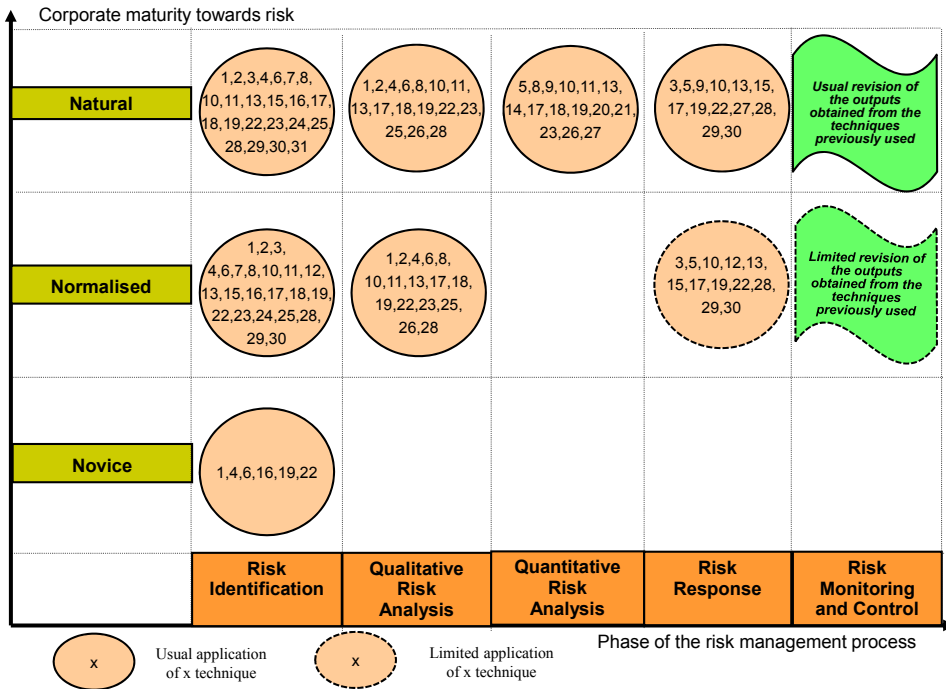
Corporate maturity towards risk

Natural

1,2,3,4,6,7,8,10,11,13,15,16,17,18,19,22,23,24,25,28,29,30,31

1,2,4,6,8,10,11,13,17,18,19,22,23,25,26,28

5,8,9,10,11,13,14,17,18,19,20,21,23,26,27

3,5,9,10,13,15,17,19,22,27,28,29,30

Usual revision of the outputs obtained from the techniques previously used

Normalised

1,2,3,4,6,7,8,10,11,12,13,15,16,17,18,19,22,23,24,25,28,29,30

1,2,4,6,8,10,11,13,17,18,19,22,23,25,26,28

3,5,10,12,13,15,17,19,22,28,29,30

Limited revision of the outputs obtained from the techniques previously used

Novice

1,4,6,16,19,22

| Risk Identification | Qualitative Risk Analysis | Quantitative Risk Analysis | Risk Response | Risk Monitoring and Control |
|---|---|---|---|---|

Phase of the risk management process

x Usual application of x technique

x Limited application of x technique